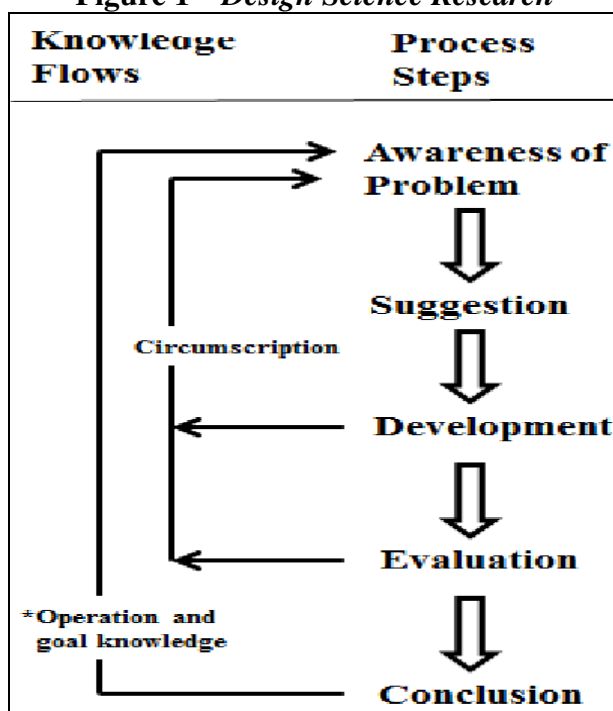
Figure 1 - Design Science Research

| Knowledge Flows | Process Steps |
|---|---|

Awareness of Problem

Suggestion

Circumscription

Development

Evaluation

*Operation and goal knowledge

Conclusion